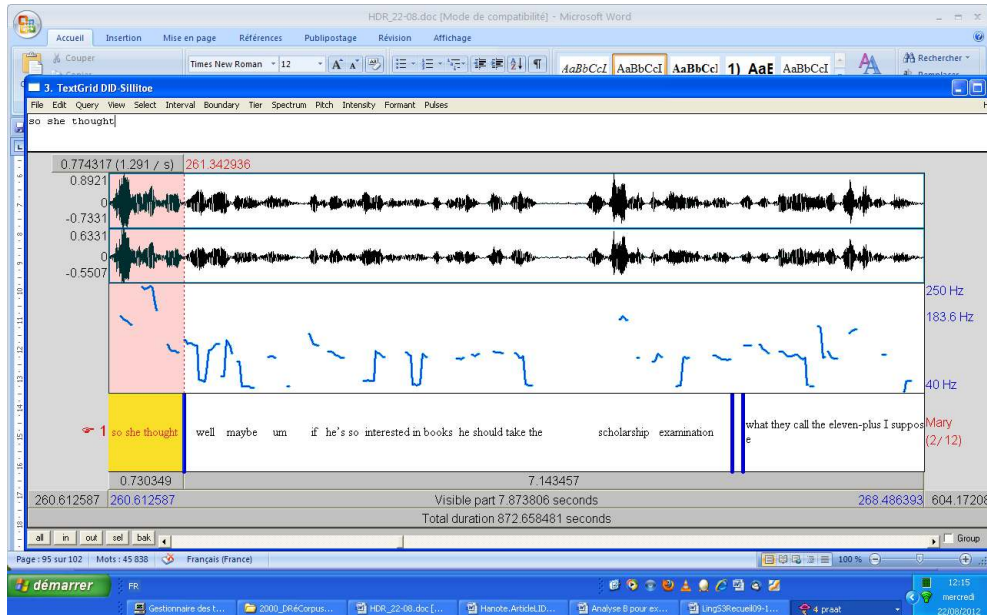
HDR_22-08.doc [Mode de compatibilité] - Microsoft Word

Accueil Insertion Mise en page Références Publipostage Révision Affichage

Couper

Times New Roman 12

AaBbCcI AaBbCcI AaBbCcl 1) AaE AaBbCcI

Rechercher

3. TextGrid DID-Sillitoe

File Edit Query View Select Interval Boundary Tier Spectrum Pitch Intensity Formant Pulses

so she thought

0.774317 (1.291 / s) 261.342936

0.8921

0

-0.7331

0.6331

0

-0.5507

250 Hz

183.6 Hz

40 Hz

1 so she thought

well maybe um if he's so interested in books he should take the scholarship examination

what they call the eleven-plus I suppose

Mary (2/12)

0.730349

7.143457

260.612587 260.612587

Visible part 7.873806 seconds

268.486393 604.17208

Total duration 872.658481 seconds

all in out sel bak

Group

Page : 95 sur 102 Mots : 45 838 Français (France)

100 %

démarrer

FR

Gestionnaire des t... 2000_DRéCorpus... HDR_22-08.doc [... Hanote.ArticleLID... Analyse B pour ex... LingS3Recueil09-1... 4 praat

12:15 mercredi 22/08/2012